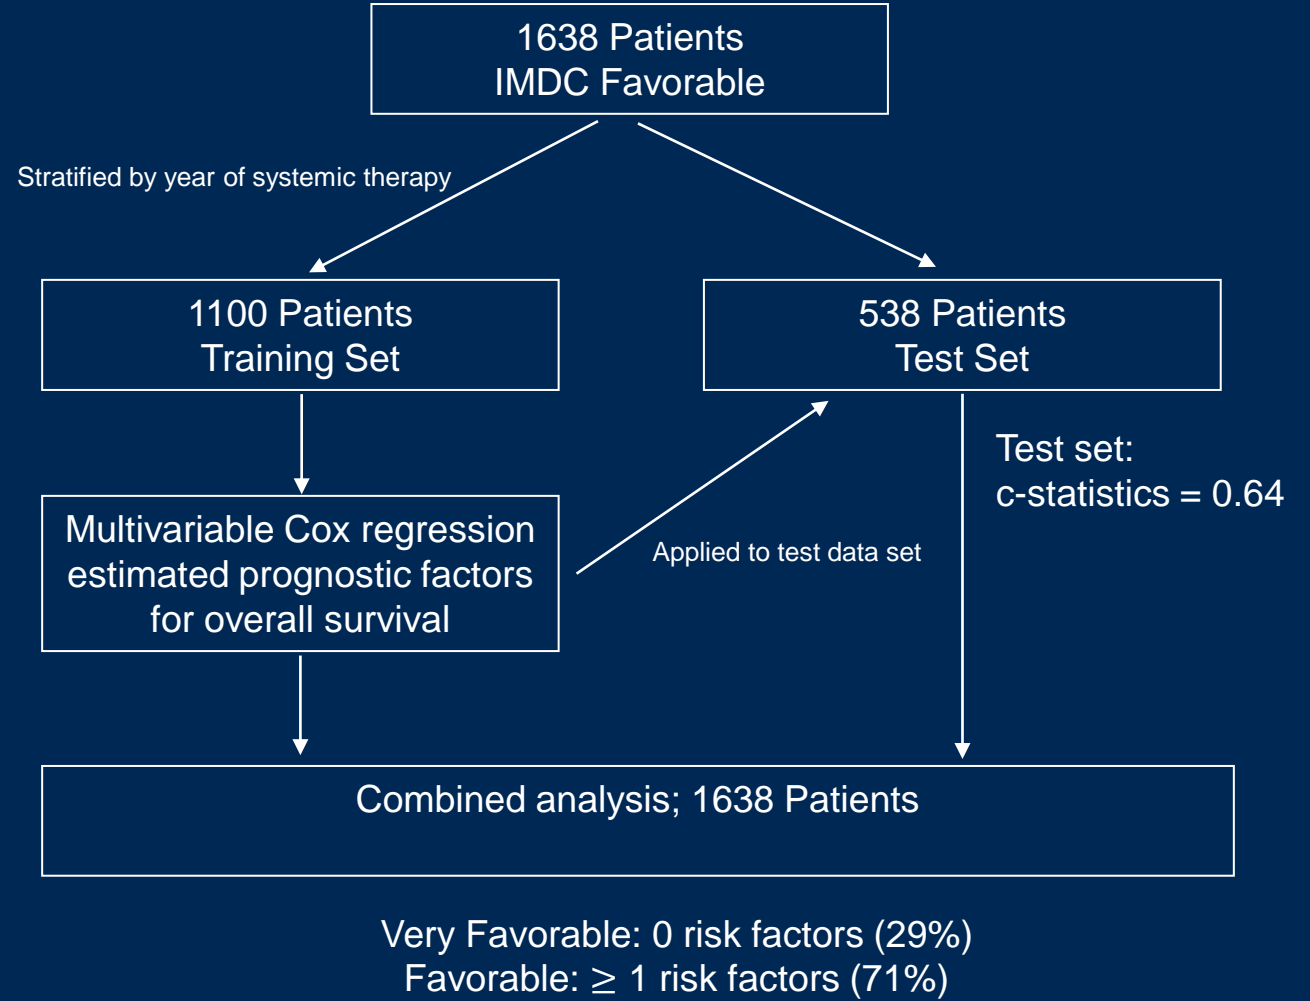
1638 Patients
IMDC Favorable

Stratified by year of systemic therapy

1100 Patients
Training Set

538 Patients
Test Set

Multivariable Cox regression estimated prognostic factors for overall survival

Applied to test data set

Test set:
c-statistics = 0.64

Combined analysis; 1638 Patients

Very Favorable: 0 risk factors (29%)
Favorable: $\geq$ 1 risk factors (71%)